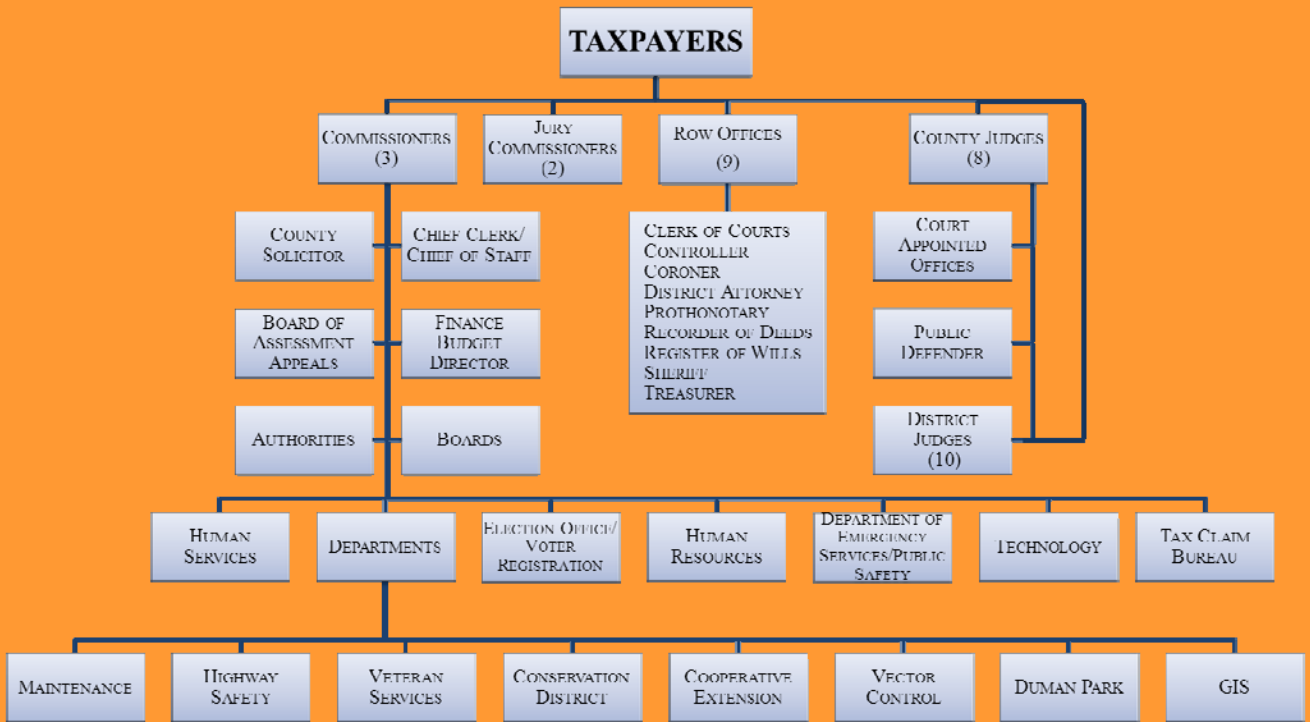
TAXPAYERS

COMMISSIONERS (3)

JURY COMMISSIONERS (2)

ROW OFFICES (9)

COUNTY JUDGES (8)

COUNTY SOLICITOR

CHIEF CLERK/ CHIEF OF STAFF

BOARD OF ASSESSMENT APPEALS

FINANCE BUDGET DIRECTOR

AUTHORITIES

BOARDS

CLERK OF COURTS
CONTROLLER
CORONER
DISTRICT ATTORNEY
PROTHONOTARY
RECORDER OF DEEDS
REGISTER OF WILLS
SHERIFF
TREASURER

COURT APPOINTED OFFICES

PUBLIC DEFENDER

DISTRICT JUDGES (10)

HUMAN SERVICES

DEPARTMENTS

ELECTION OFFICE/ VOTER REGISTRATION

HUMAN RESOURCES

DEPARTMENT OF EMERGENCY SERVICES/PUBLIC SAFETY

TECHNOLOGY

TAX CLAIM BUREAU

MAINTENANCE

HIGHWAY SAFETY

VETERAN SERVICES

CONSERVATION DISTRICT

COOPERATIVE EXTENSION

VECTOR CONTROL

DUMAN PARK

GIS